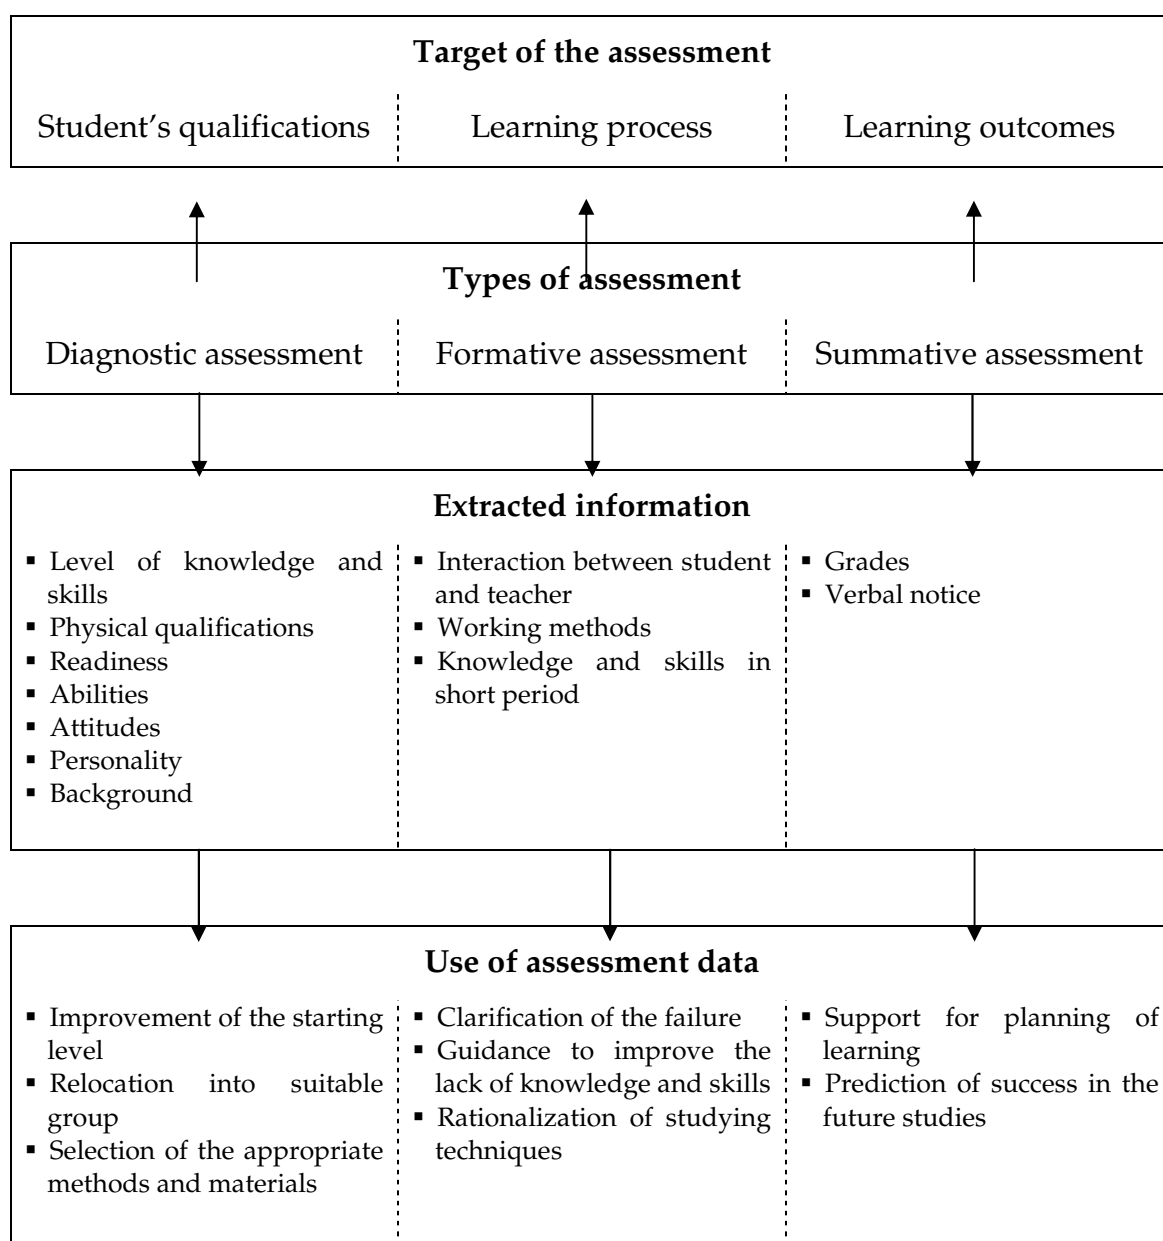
Target of the assessment

Student's qualifications

Learning process

Learning outcomes

Types of assessment

Diagnostic assessment

Formative assessment

Summative assessment

Extracted information

- Level of knowledge and skills
- Physical qualifications
- Readiness
- Abilities
- Attitudes
- Personality
- Background

- Interaction between student and teacher
- Working methods
- Knowledge and skills in short period

- Grades
- Verbal notice

Use of assessment data

- Improvement of the starting level
- Relocation into suitable group
- Selection of the appropriate methods and materials

- Clarification of the failure
- Guidance to improve the lack of knowledge and skills
- Rationalization of studying techniques

- Support for planning of learning
- Prediction of success in the future studies